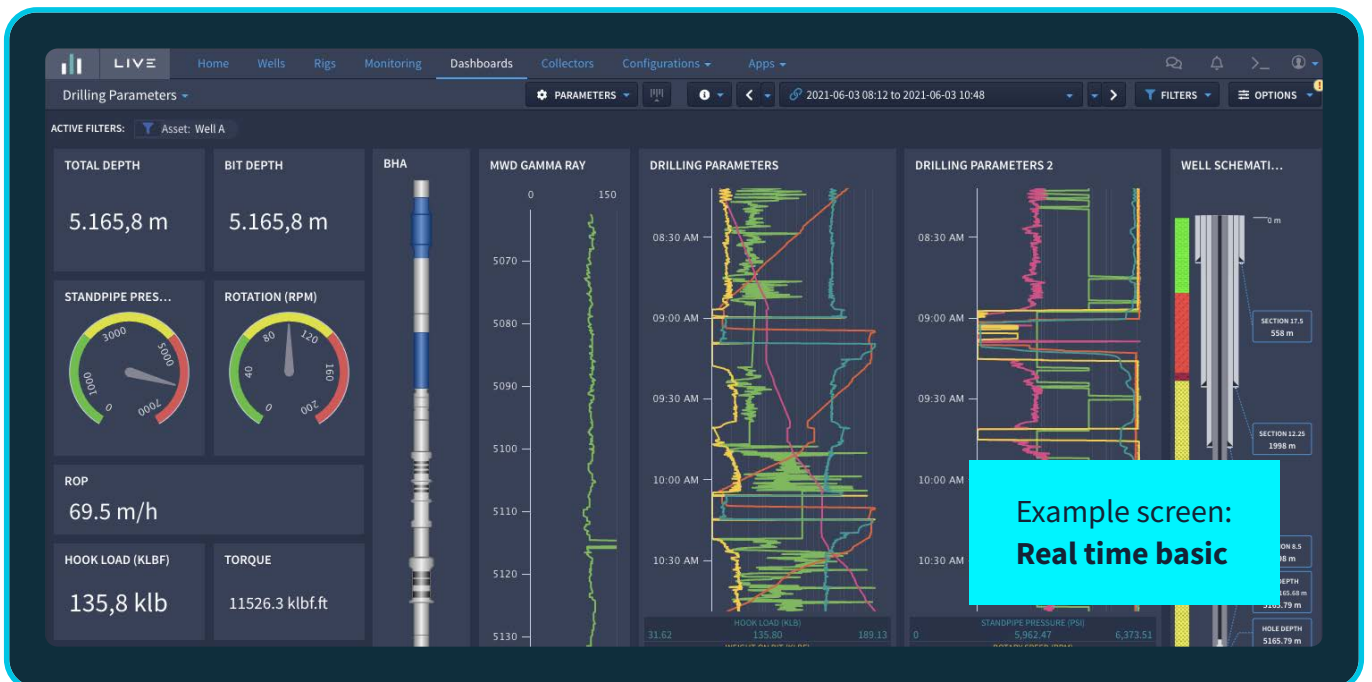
LIVE Home Wells Rigs Monitoring Dashboards Collectors Configurations Apps

Drilling Parameters

PARAMETERS

2021-06-03 08:12 to 2021-06-03 10:48

FILTERS

OPTIONS

ACTIVE FILTERS: Asset: Well A

TOTAL DEPTH
5.165,8 m

BIT DEPTH
5.165,8 m

STANDPIPE PRES...
1000 3000 5000 7000 0

ROTATION (RPM)
40 80 120 160 200 0

ROP
69.5 m/h

HOOK LOAD (KLBF)
135,8 klb

TORQUE
11526.3 klbf.ft

BHA

MWD GAMMA RAY
0 150
5070
5080
5090
5100
5110
5120
5130

DRILLING PARAMETERS
08:30 AM
09:00 AM
09:30 AM
10:00 AM
10:30 AM
HOOK LOAD (KLB)
31.62 135.80 189.13

DRILLING PARAMETERS 2
08:30 AM
09:00 AM
09:30 AM
10:00 AM
10:30 AM
STANDPIPE PRESSURE (PSI)
0 5,962.47 6,373.51

WELL SCHEMATI...
0 m
SECTION 17.5
558 m
SECTION 12.25
1998 m
SECTION 8.5
DEPTH
5165.68 m
5165.79 m
HOLE DEPTH
5165.79 m

Example screen:
Real time basic